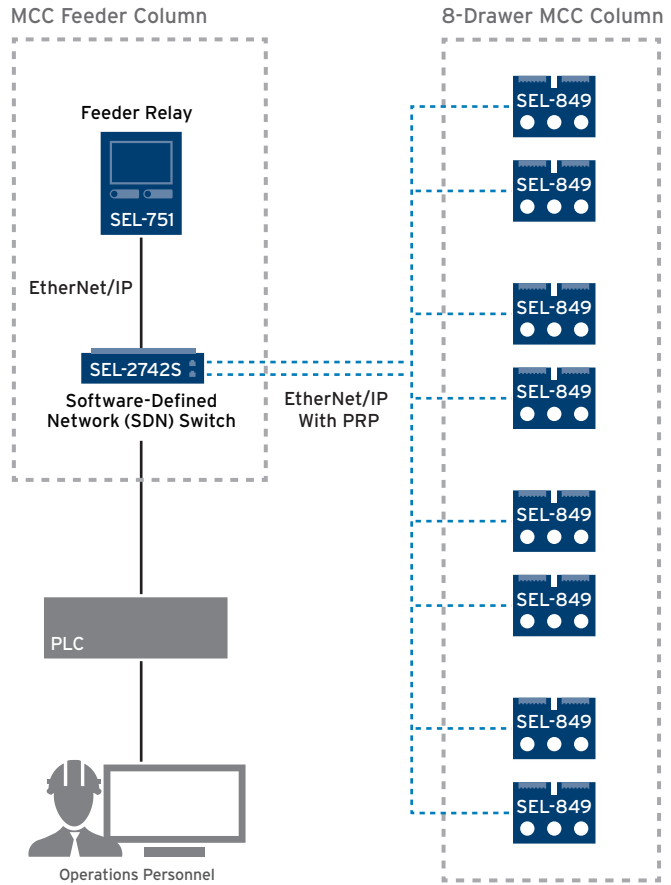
MCC Feeder Column

8-Drawer MCC Column

Feeder Relay

SEL-751

EtherNet/IP

SEL-2742S

Software-Defined Network (SDN) Switch

EtherNet/IP With PRP

SEL-849

SEL-849

SEL-849

SEL-849

SEL-849

SEL-849

SEL-849

SEL-849

PLC

Operations Personnel